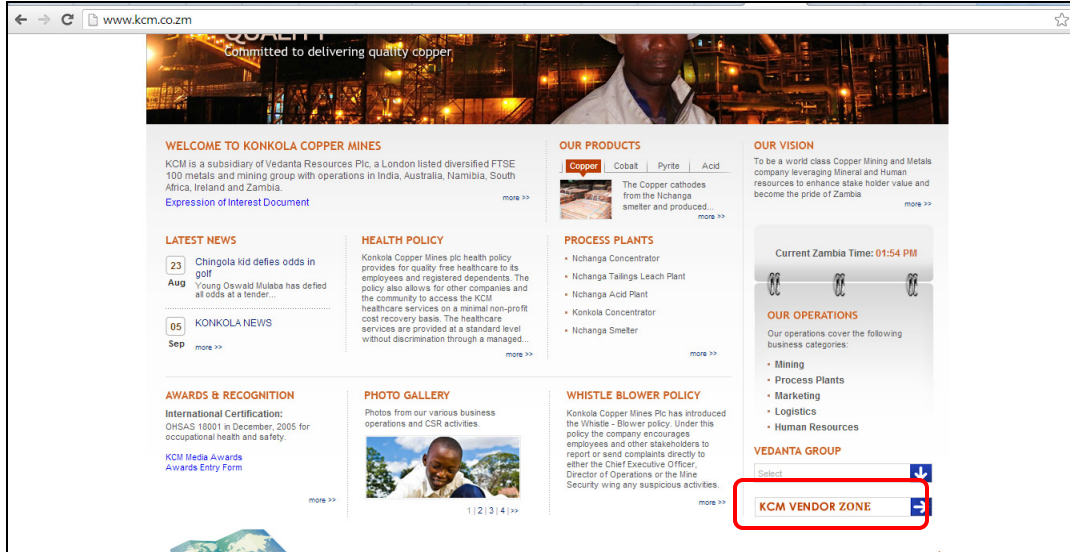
www.kcm.co.zm

Committed to delivering quality copper

WELCOME TO KONKOLA COPPER MINES

KCM is a subsidiary of Vedanta Resources Plc, a London listed diversified FTSE 100 metals and mining group with operations in India, Australia, Namibia, South Africa, Ireland and Zambia.

Expression of Interest Document

more >>

OUR PRODUCTS

Copper | Cobalt | Pyrite | Acid

The Copper cathodes from the Nchanga smelter and produced...

more >>

OUR VISION

To be a world class Copper Mining and Metals company leveraging Mineral and Human resources to enhance stake holder value and become the pride of Zambia

more >>

LATEST NEWS

23 Aug

Chingola kid defies odds in golf

Young Oswald Mulaba has defied all odds at a tender...

05 Sep

KONKOLA NEWS

more >>

HEALTH POLICY

Konkola Copper Mines plc health policy provides for quality free healthcare to its employees and registered dependents. The policy also allows for other companies and the community to access the KCM healthcare services on a minimal non-profit cost recovery basis. The healthcare services are provided at a standard level without discrimination through a managed...

more >>

PROCESS PLANTS

Nchanga Concentrator
Nchanga Tailings Leach Plant
Nchanga Acid Plant
Konkola Concentrator
Nchanga Smelter

more >>

Current Zambia Time: 01:54 PM

OUR OPERATIONS

Our operations cover the following business categories:

Mining
Process Plants
Marketing
Logistics
Human Resources

AWARDS & RECOGNITION

International Certification:

OHSAS 18001 in December, 2005 for occupational health and safety.

KCM Media Awards
Awards Entry Form

more >>

PHOTO GALLERY

Photos from our various business operations and CSR activities.

1 | 2 | 3 | 4 | >>

WHISTLE BLOWER POLICY

Konkola Copper Mines Plc has introduced the Whistle - Blower policy. Under this policy the company encourages employees and other stakeholders to report or send complaints directly to either the Chief Executive Officer, Director of Operations or the Mine Security wing any suspicious activities.

more >>

VEDANTA GROUP

Select

KCM VENDOR ZONE